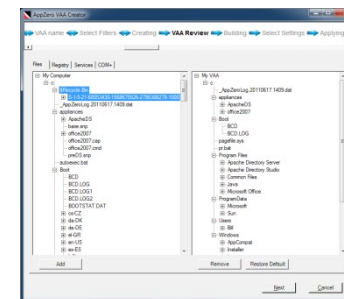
AppZero VAA Creator

VAA name ➡ Select Filters ➡ Creating ➡ VAA Review ➡ Building ➡ Select Settings ➡ Applying

Files | Registry | Services | COM+

My Computer
c:
$Recycle.Bin
S-1-5-21-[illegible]
_AppZeroLog.20110617.1409.dat
appliances
ApacheDS
base.amp
office2007
office2007.zap
office2007.cmd
zzeDS.amp
autoexec.bat
Boot
BCD
BCD.LOG
BCD.LOG1
BCD.LOG2
BOOTSTAT.DAT
cs-CZ
da-DK
de-DE
el-GR
en-US
es-ES

My VAA
c:
_AppZeroLog.20110617.1409.dat
appliances
ApacheDS
office2007
Boot
BCD
BCD.LOG
pagefile.sys
pr.bat
Program Files
Apache Directory Server
Apache Directory Studio
Common Files
Java
Microsoft Office
ProgramData
Microsoft
Sun
Users
Bill
Windows
AppCompat
Installer

Add

Remove
Restore Default

Next
Cancel